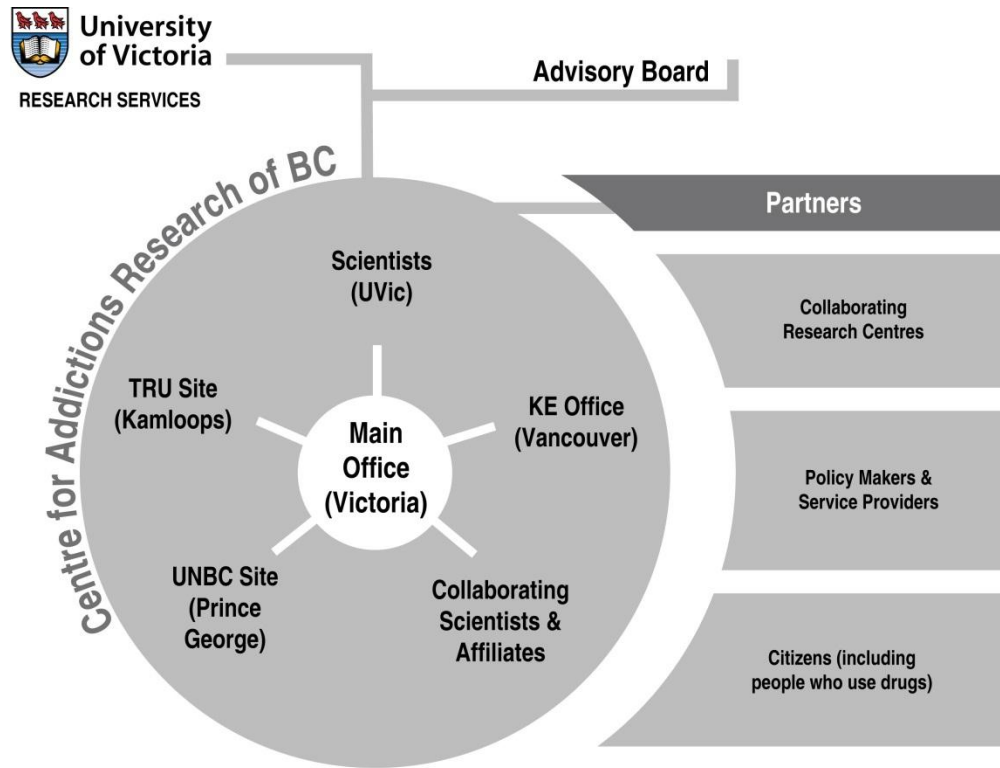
University of Victoria
RESEARCH SERVICES

Advisory Board

Centre for Addictions Research of BC

Scientists (UVic)

TRU Site (Kamloops)

KE Office (Vancouver)

Main Office (Victoria)

UNBC Site (Prince George)

Collaborating Scientists & Affiliates

Partners

Collaborating Research Centres

Policy Makers & Service Providers

Citizens (including people who use drugs)